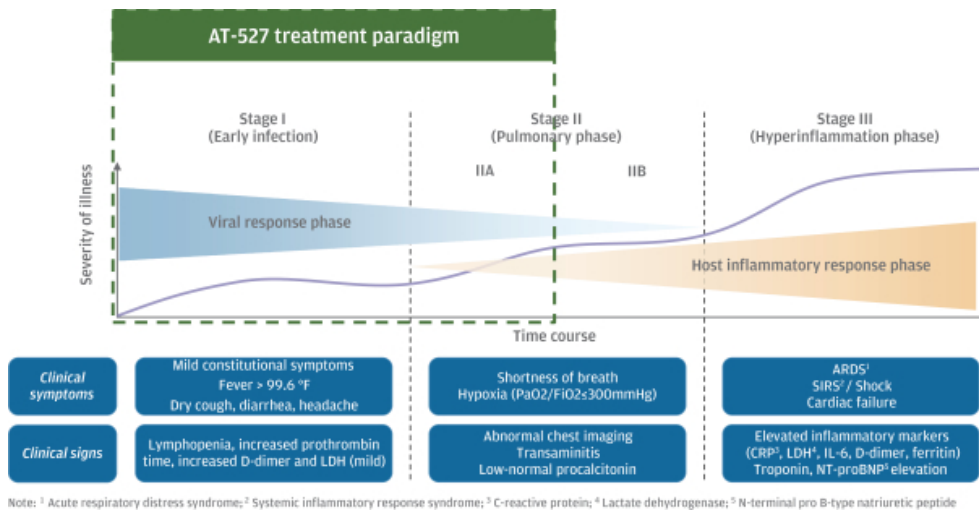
AT-527 treatment paradigm

Stage I
(Early infection)

Stage II
(Pulmonary phase)

Stage III
(Hyperinflammation phase)

IIA

IIB

Severity of illness

Viral response phase

Host inflammatory response phase

Time course

Clinical symptoms

Mild constitutional symptoms
Fever > 99.6 °F
Dry cough, diarrhea, headache

Shortness of breath
Hypoxia (PaO2/FiO2≤300mmHg)

ARDS$^1$
SIRS$^2$ / Shock
Cardiac failure

Clinical signs

Lymphopenia, increased prothrombin time, increased D-dimer and LDH (mild)

Abnormal chest imaging
Transaminitis
Low-normal procalcitonin

Elevated inflammatory markers (CRP$^3$, LDH$^4$, IL-6, D-dimer, ferritin)
Troponin, NT-proBNP$^5$ elevation

Note: $^1$ Acute respiratory distress syndrome; $^2$ Systemic inflammatory response syndrome; $^3$ C-reactive protein; $^4$ Lactate dehydrogenase; $^5$ N-terminal pro B-type natriuretic peptide